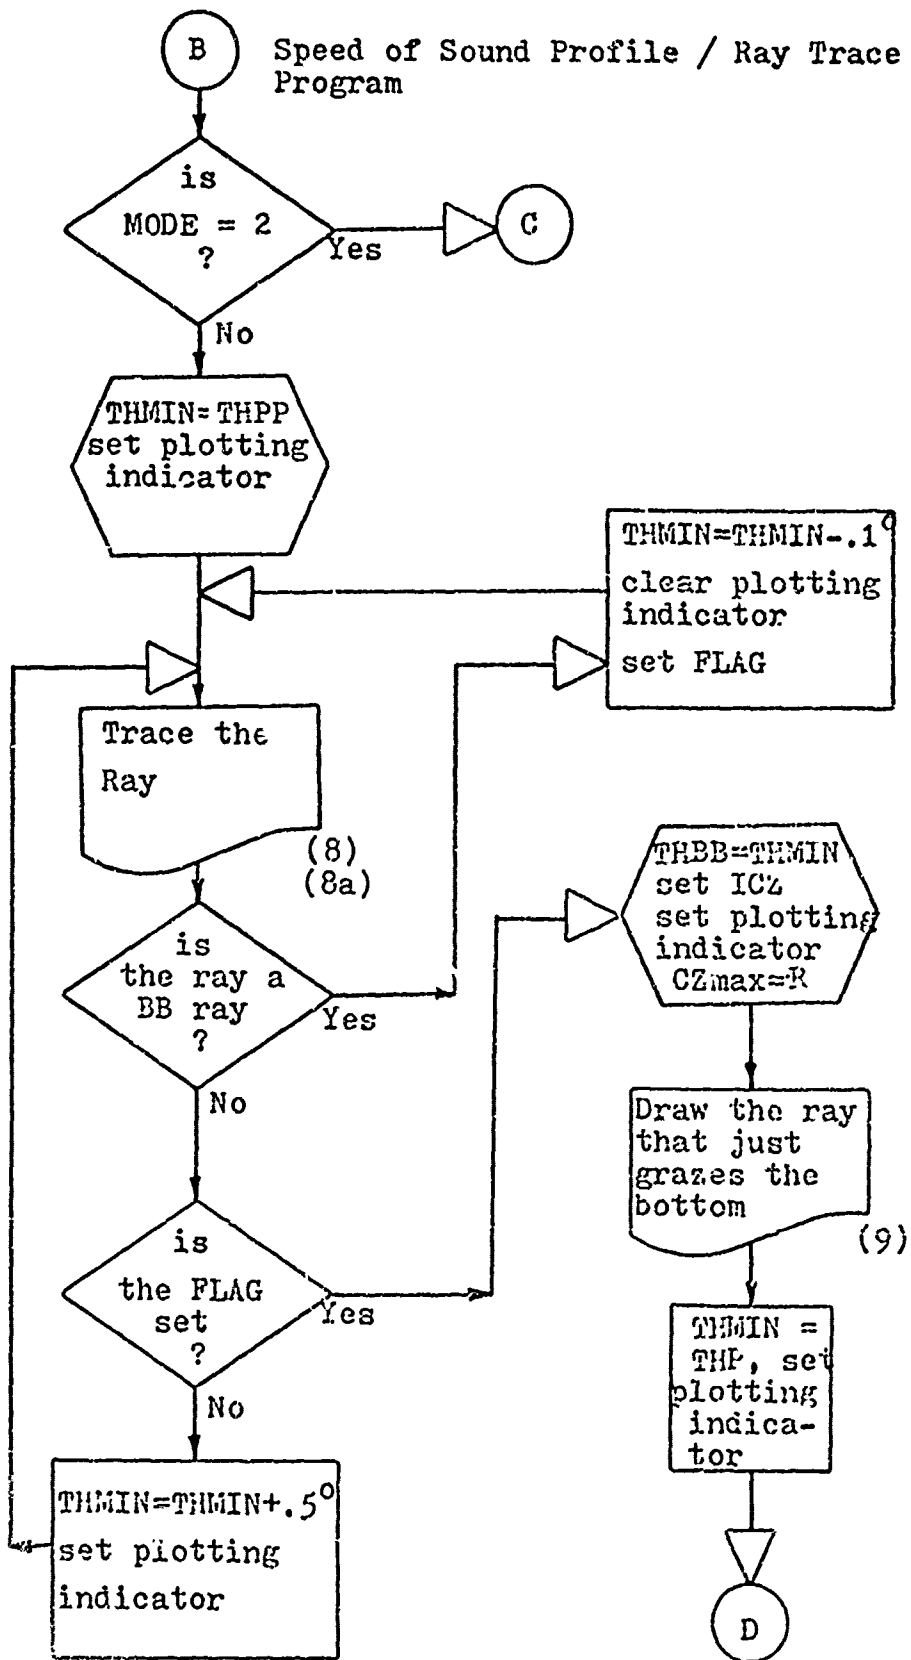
B

Speed of Sound Profile / Ray Trace Program

is MODE = 2 ?

Yes

C

No

THMIN=THPP set plotting indicator

THMIN=THMIN-.1°
clear plotting indicator
set FLAG

Trace the Ray

(8)
(8a)

THBB=THMIN
set ICZ
set plotting indicator
CZmax=R

is the ray a BB ray ?

Yes

No

Draw the ray that just grazes the bottom

(9)

is the FLAG set ?

Yes

No

THMIN = THP, set plotting indicator

THMIN=THMIN+.5°
set plotting indicator

D